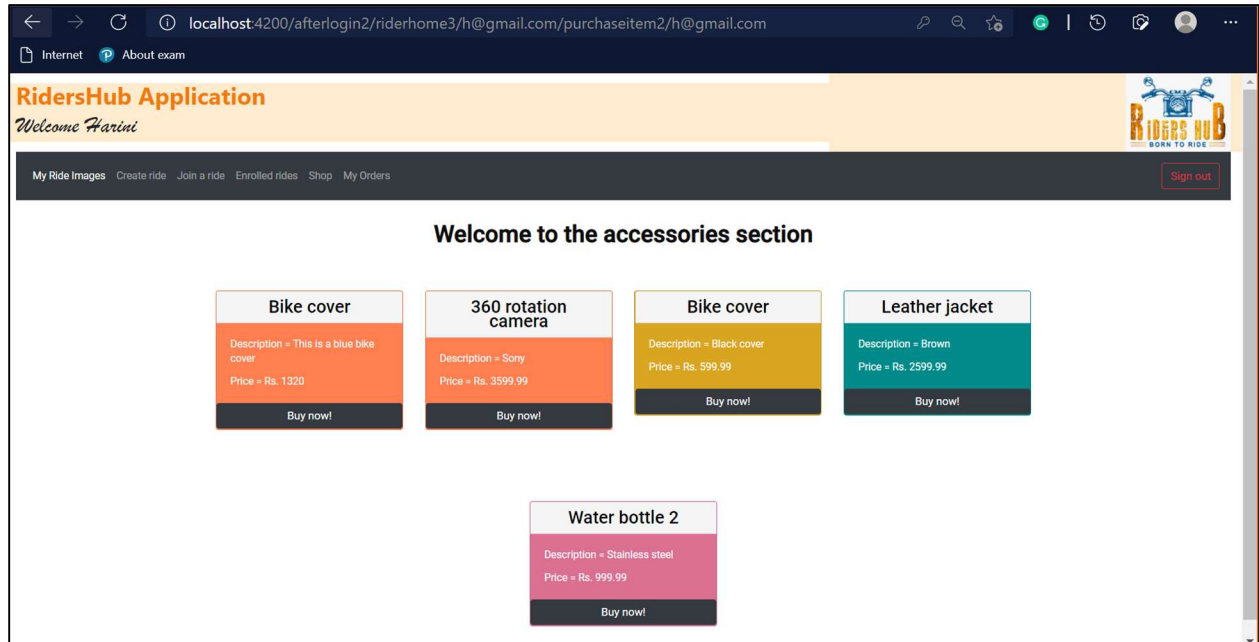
localhost:4200/afterlogin2/riderhome3/h@gmail.com/purchaseitem2/h@gmail.com

Internet About exam

RidersHub Application

Welcome Harini

RIDERS HUB
BORN TO RIDE

My Ride Images Create ride Join a ride Enrolled rides Shop My Orders

Sign out

Welcome to the accessories section

Bike cover

Description = This is a blue bike cover

Price = Rs. 1320

Buy now!

360 rotation camera

Description = Sony

Price = Rs. 3599.99

Buy now!

Bike cover

Description = Black cover

Price = Rs. 599.99

Buy now!

Leather jacket

Description = Brown

Price = Rs. 2599.99

Buy now!

Water bottle 2

Description = Stainless steel

Price = Rs. 999.99

Buy now!